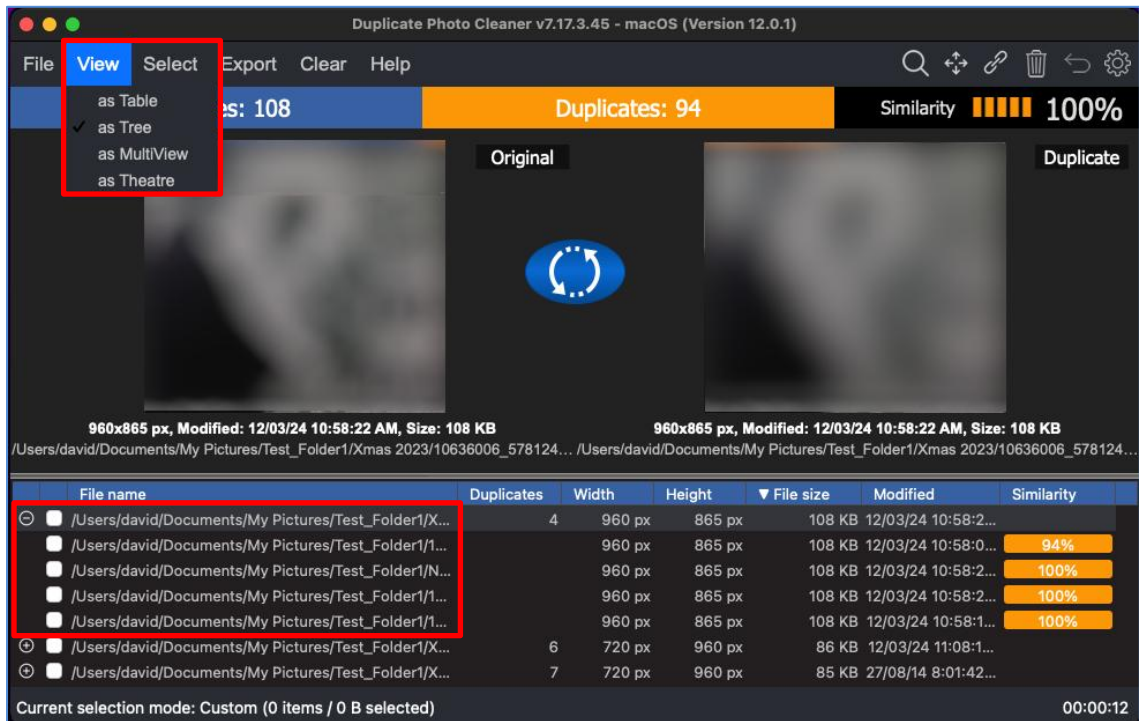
Duplicate Photo Cleaner v7.17.3.45 - macOS (Version 12.0.1)

File View Select Export Clear Help

as Table
✓ as Tree
as MultiView
as Theatre

es: 108 Duplicates: 94 Similarity 100%

Original Duplicate

960x865 px, Modified: 12/03/24 10:58:22 AM, Size: 108 KB
/Users/david/Documents/My Pictures/Test_Folder1/Xmas 2023/10636006_578124…

960x865 px, Modified: 12/03/24 10:58:22 AM, Size: 108 KB
/Users/david/Documents/My Pictures/Test_Folder1/Xmas 2023/10636006_578124…

| File name | Duplicates | Width | Height | ▼ File size | Modified | Similarity |
|---|---|---|---|---|---|---|
| /Users/david/Documents/My Pictures/Test_Folder1/X… | 4 | 960 px | 865 px | 108 KB | 12/03/24 10:58:2… | |
| /Users/david/Documents/My Pictures/Test_Folder1/1… | | 960 px | 865 px | 108 KB | 12/03/24 10:58:0… | 94% |
| /Users/david/Documents/My Pictures/Test_Folder1/N… | | 960 px | 865 px | 108 KB | 12/03/24 10:58:2… | 100% |
| /Users/david/Documents/My Pictures/Test_Folder1/1… | | 960 px | 865 px | 108 KB | 12/03/24 10:58:2… | 100% |
| /Users/david/Documents/My Pictures/Test_Folder1/1… | | 960 px | 865 px | 108 KB | 12/03/24 10:58:1… | 100% |
| /Users/david/Documents/My Pictures/Test_Folder1/X… | 6 | 720 px | 960 px | 86 KB | 12/03/24 11:08:1… | |
| /Users/david/Documents/My Pictures/Test_Folder1/X… | 7 | 720 px | 960 px | 85 KB | 27/08/14 8:01:42… | |

Current selection mode: Custom (0 items / 0 B selected) 00:00:12